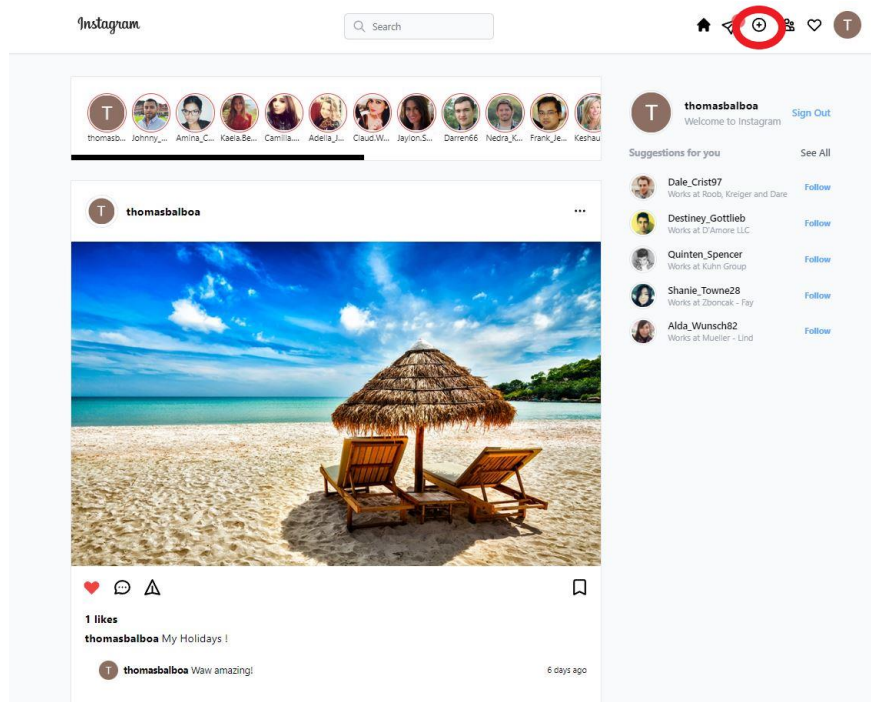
Instagram

Search

T

T
thomasb... Johnny_... Amina_C... Kaela.Be... Camilla... Adella_J... Claud.W... Jaylon.S... Darren66 Nedra_K... Frank_Je... Keshau

T thomasbalboa ...

1 likes

thomasbalboa My Holidays !

T thomasbalboa Waw amazing! 6 days ago

T thomasbalboa
Welcome to Instagram
Sign Out

Suggestions for you See All

Dale_Crist97
Works at Roob, Kreiger and Dare
Follow

Destiney_Gottlieb
Works at D'Amore LLC
Follow

Quinten_Spencer
Works at Kuhn Group
Follow

Shanie_Towne28
Works at Zboncak - Fay
Follow

Alda_Wunsch82
Works at Mueller - Lind
Follow